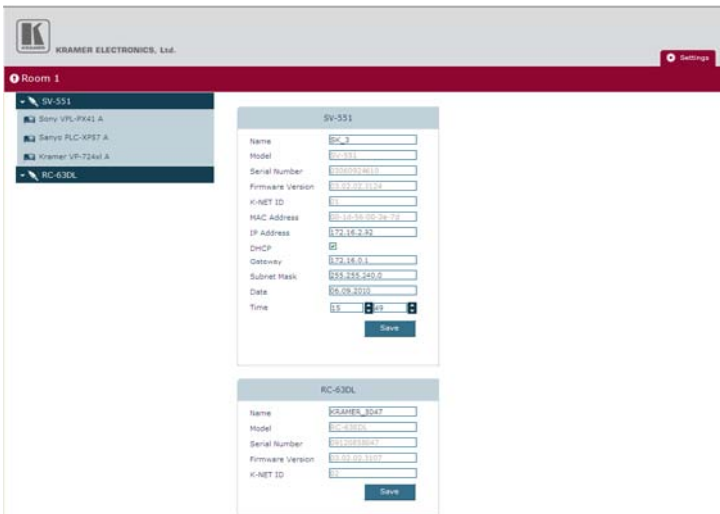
KRAMER ELECTRONICS, Ltd.

Settings

Room 1

SV-551
Sony VPL-PX41 A
Sanyo PLC-XP57 A
Kramer VP-724xl A
RC-63DL

SV-551

Name SK_3
Model SV-551
Serial Number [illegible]
Firmware Version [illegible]
K-NET ID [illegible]
MAC Address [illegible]
IP Address 172.16.2.92
DHCP
Gateway 172.16.0.1
Subnet Mask 255.255.240.0
Date 06.09.2010
Time 15 : 49

Save

RC-63DL

Name KRAMER_3047
Model RC-63DL
Serial Number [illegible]
Firmware Version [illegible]
K-NET ID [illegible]

Save